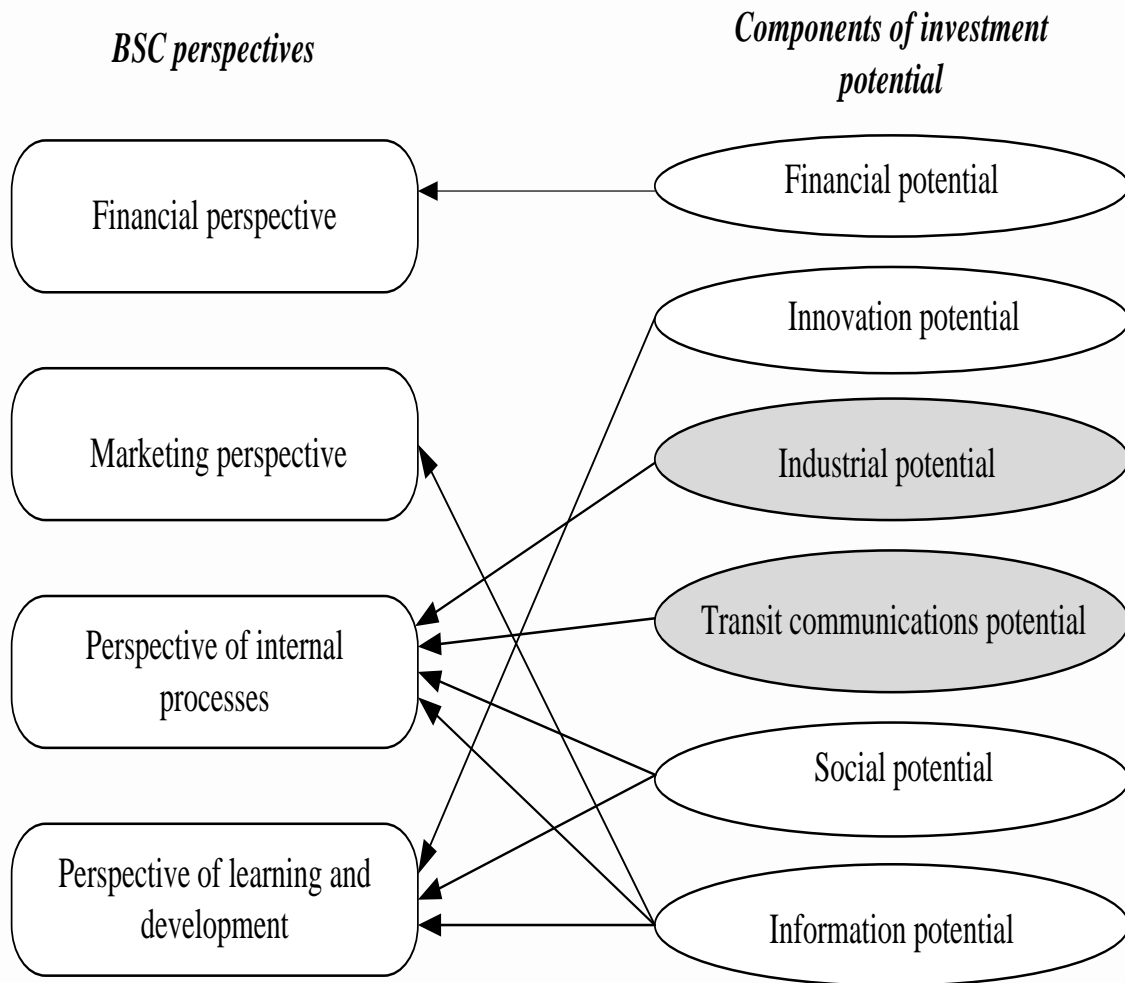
BSC perspectives

Components of investment potential

Financial perspective

Marketing perspective

Perspective of internal processes

Perspective of learning and development

Financial potential

Innovation potential

Industrial potential

Transit communications potential

Social potential

Information potential